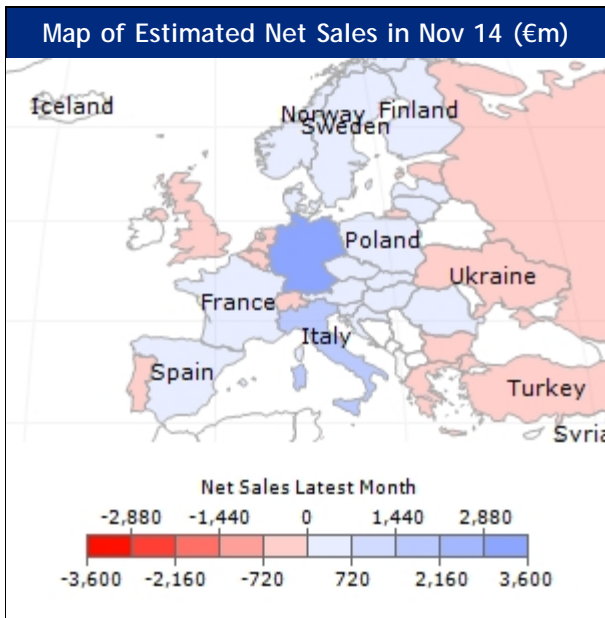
Map of Estimated Net Sales in Nov 14 (€m)

Iceland
Norway
Sweden
Finland
Poland
Ukraine
France
Italy
Spain
Turkey
Syria

Net Sales Latest Month
-2,880 -1,440 0 1,440 2,880
-3,600 -2,160 -720 720 2,160 3,600